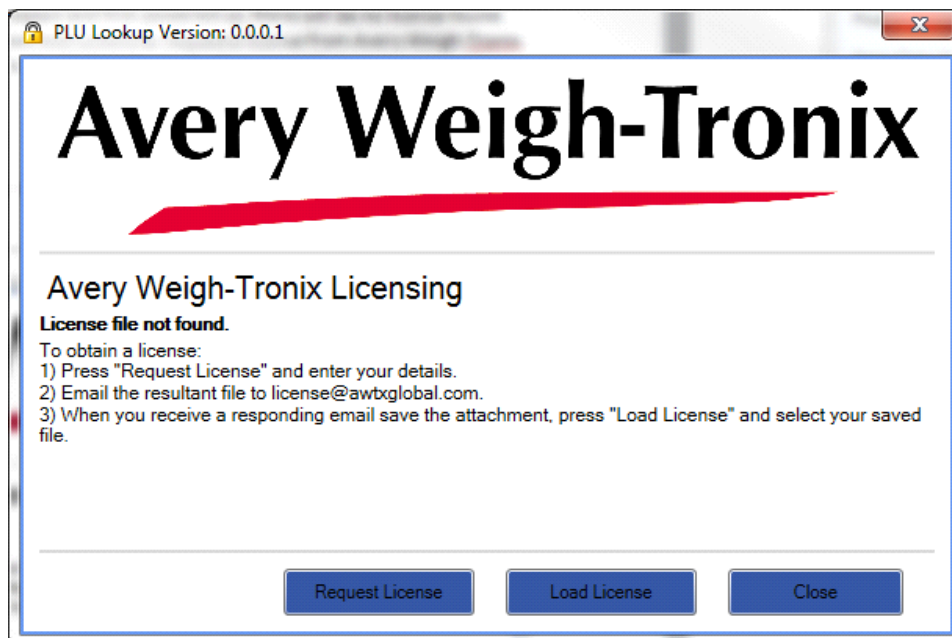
PLU Lookup Version: 0.0.0.1

Avery Weigh-Tronix

Avery Weigh-Tronix Licensing

License file not found.

To obtain a license:
1) Press "Request License" and enter your details.
2) Email the resultant file to license@awtxglobal.com.
3) When you receive a responding email save the attachment, press "Load License" and select your saved file.

Request License

Load License

Close